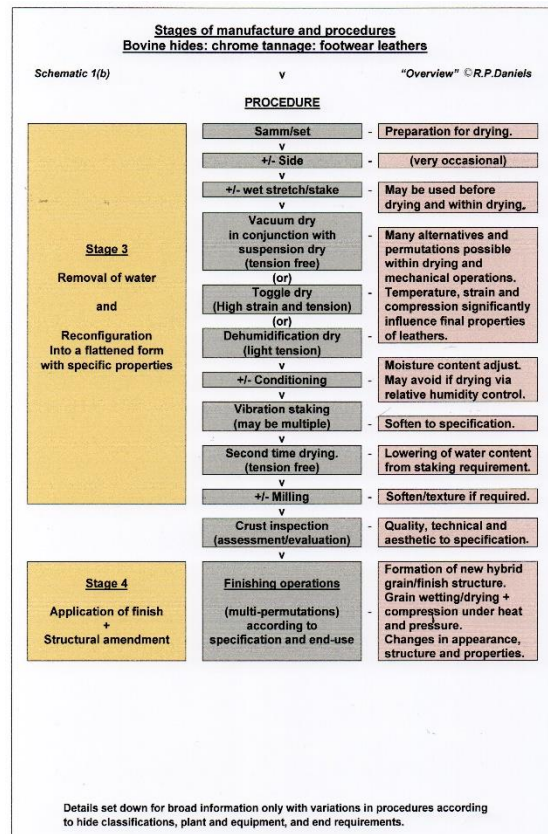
Stages of manufacture and procedures
Bovine hides: chrome tannage: footwear leathers

Schematic 1(b)

v

"Overview" ©R.P.Daniels

PROCEDURE

Stage 3

Removal of water

and

Reconfiguration
Into a flattened form
with specific properties

Samm/set - Preparation for drying.
v
+/- Side - (very occasional)
v
+/- wet stretch/stake - May be used before drying and within drying.
v
Vacuum dry
in conjunction with
suspension dry
(tension free)
(or)
Toggle dry
(High strain and tension)
(or)
Dehumidification dry
(light tension)
- Many alternatives and permutations possible within drying and mechanical operations. Temperature, strain and compression significantly influence final properties of leathers.
v
+/- Conditioning - Moisture content adjust. May avoid if drying via relative humidity control.
v
Vibration staking
(may be multiple) - Soften to specification.
v
Second time drying.
(tension free) - Lowering of water content from staking requirement.
v
+/- Milling - Soften/texture if required.
v
Crust inspection
(assessment/evaluation) - Quality, technical and aesthetic to specification.
v

Stage 4

Application of finish
+
Structural amendment

Finishing operations

(multi-permutations)
according to
specification and end-use

- Formation of new hybrid grain/finish structure. Grain wetting/drying + compression under heat and pressure. Changes in appearance, structure and properties.

Details set down for broad information only with variations in procedures according to hide classifications, plant and equipment, and end requirements.